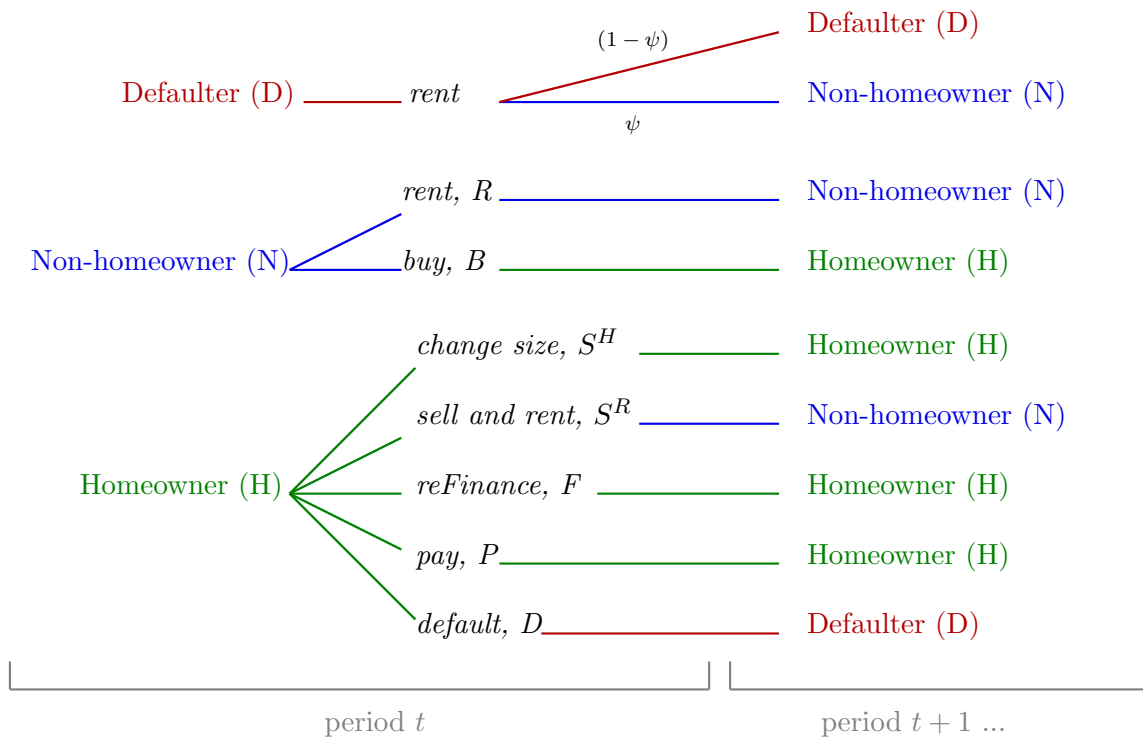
Defaulter (D) rent

$(1-\psi)$

Defaulter (D)

Non-homeowner (N)

$\psi$

rent, $R$

Non-homeowner (N)

Non-homeowner (N)

buy, $B$

Homeowner (H)

change size, $S^H$

Homeowner (H)

sell and rent, $S^R$

Non-homeowner (N)

Homeowner (H)

reFinance, $F$

Homeowner (H)

pay, $P$

Homeowner (H)

default, $D$

Defaulter (D)

period $t$

period $t+1$ ...